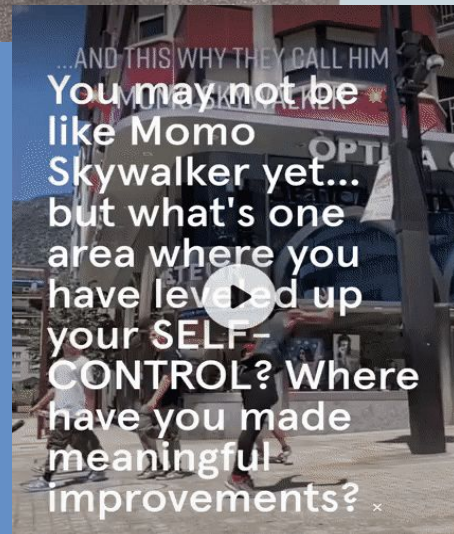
...AND THIS WHY THEY CALL HIM MOMO SKYWALKER

You may not be like Momo Skywalker yet... but what's one area where you have leveled up your SELF-CONTROL? Where have you made meaningful improvements?

OPTICA

×